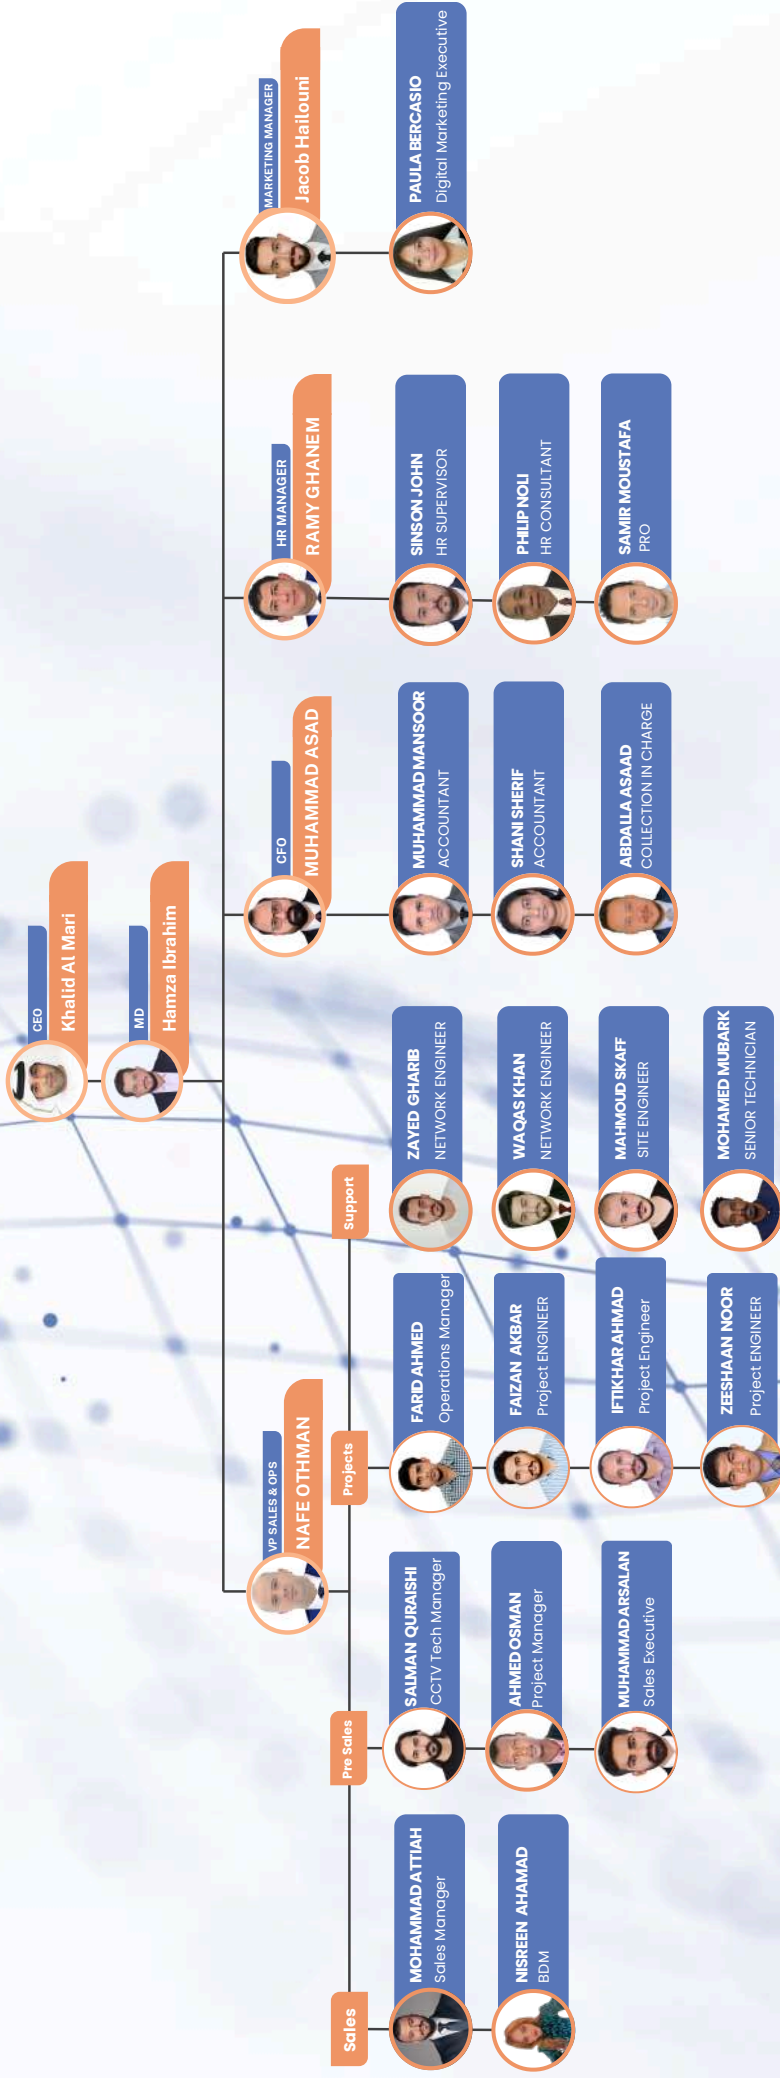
CEO
Khalid Al Mari

MD
Hamza Ibrahim

VP SALES & OPS
NAFE OTHMAN

CFO
MUHAMMAD ASAD

HR MANAGER
RAMY GHANEM

MARKETING MANAGER
Jacob Hailouni

Sales

MOHAMMAD ATTIAH
Sales Manager

NISREEN AHAMAD
BDM

Pre Sales

SALMAN QURAISHI
CCTV Tech Manager

AHMED OSMAN
Project Manager

MUHAMMAD ARSALAN
Sales Executive

Projects

FARID AHMED
Operations Manager

FAIZAN AKBAR
Project ENGINEER

IFTIKHAR AHMAD
Project Engineer

ZEESHAAN NOOR
Project ENGINEER

Support

ZAYED GHARIB
NETWORK ENGINEER

WAQAS KHAN
NETWORK ENGINEER

MAHMOUD SKAFF
SITE ENGINEER

MOHAMED MUBARK
SENIOR TECHNICIAN

MUHAMMAD MANSOOR
ACCOUNTANT

SHANI SHERIF
ACCOUNTANT

ABDALLA ASAAD
COLLECTION IN CHARGE

SINSON JOHN
HR SUPERVISOR

PHILIP NOLI
HR CONSULTANT

SAMIR MOUSTAFA
PRO

PAULA BERCASIO
Digital Marketing Executive